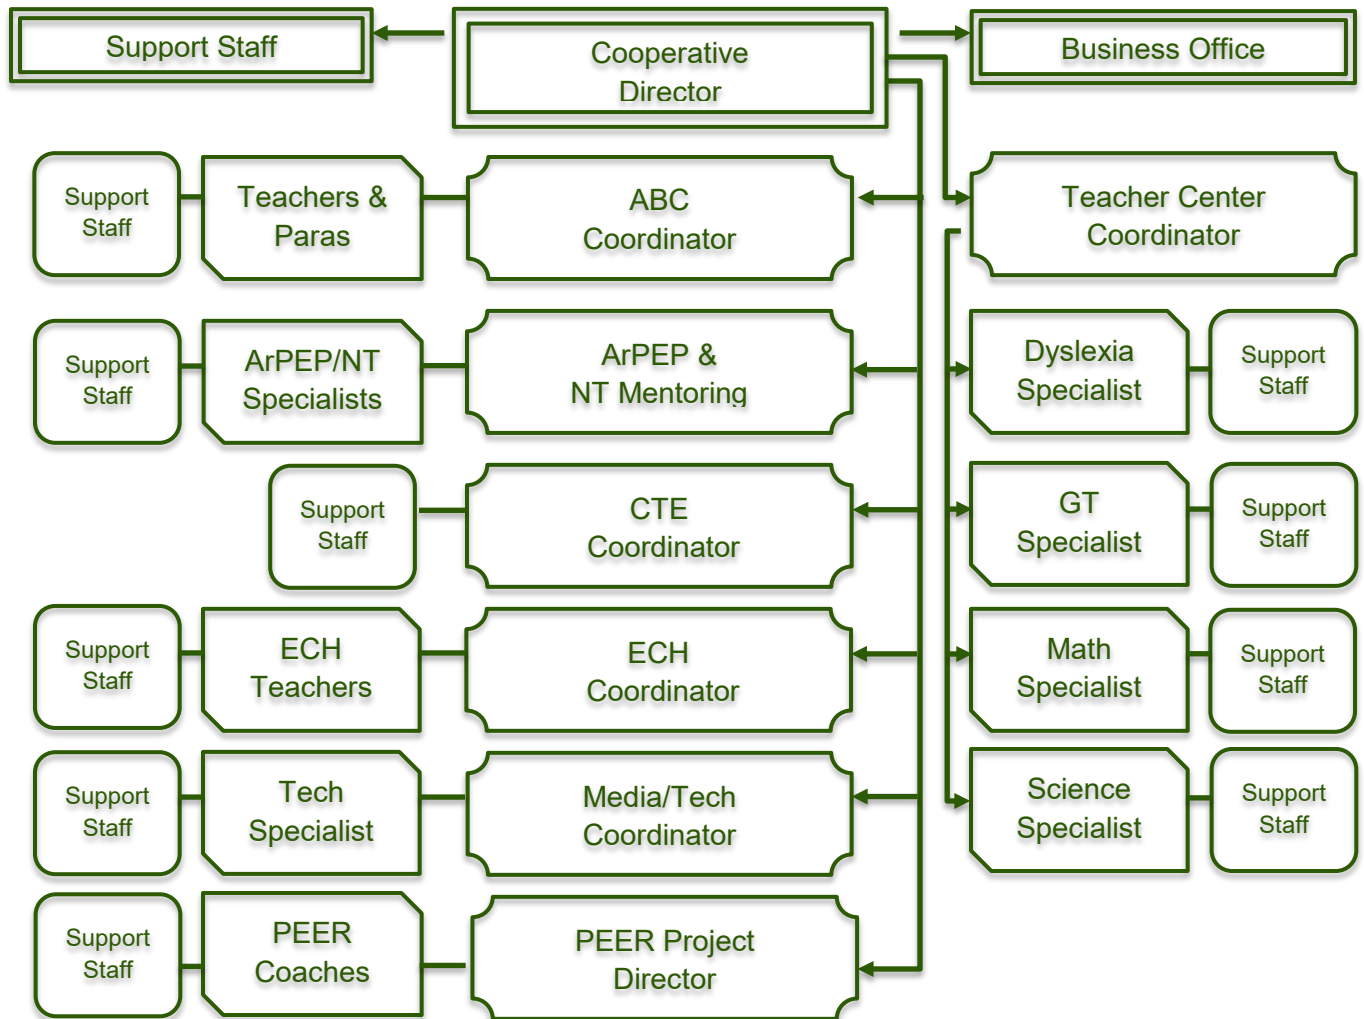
Support Staff

Cooperative Director

Business Office

Support Staff

Teachers & Paras

ABC Coordinator

Teacher Center Coordinator

Support Staff

ArPEP/NT Specialists

ArPEP & NT Mentoring

Dyslexia Specialist

Support Staff

Support Staff

CTE Coordinator

GT Specialist

Support Staff

Support Staff

ECH Teachers

ECH Coordinator

Math Specialist

Support Staff

Support Staff

Tech Specialist

Media/Tech Coordinator

Science Specialist

Support Staff

Support Staff

PEER Coaches

PEER Project Director